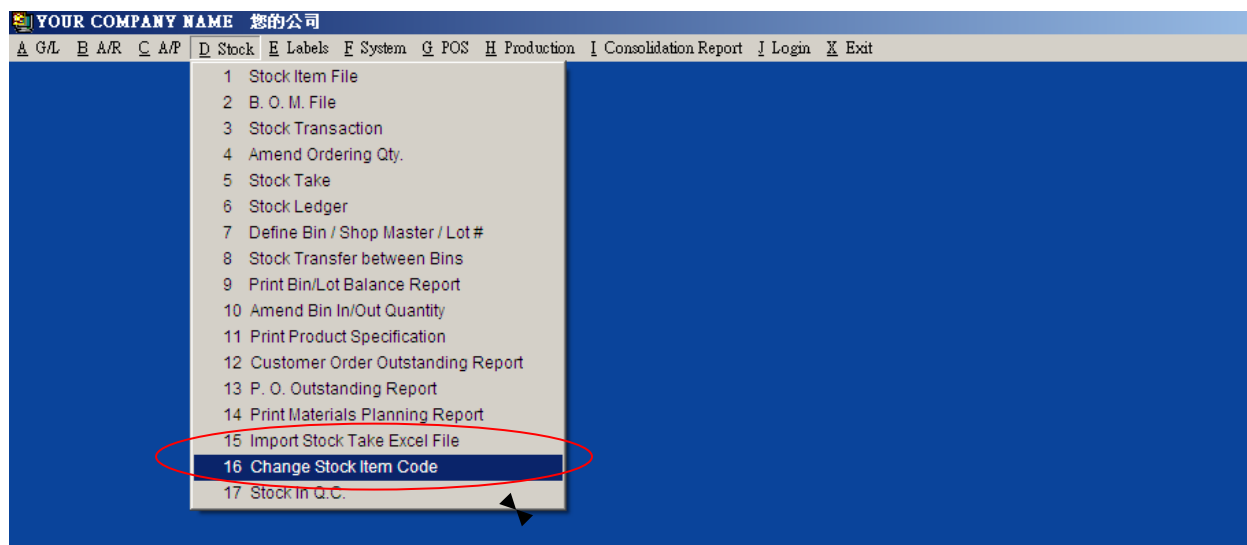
YOUR COMPANY NAME 您的公司

A G/L B A/R C A/P D Stock E Labels F System G POS H Production I Consolidation Report J Login X Exit

1 Stock Item File
2 B. O. M. File
3 Stock Transaction
4 Amend Ordering Qty.
5 Stock Take
6 Stock Ledger
7 Define Bin / Shop Master / Lot #
8 Stock Transfer between Bins
9 Print Bin/Lot Balance Report
10 Amend Bin In/Out Quantity
11 Print Product Specification
12 Customer Order Outstanding Report
13 P. O. Outstanding Report
14 Print Materials Planning Report
15 Import Stock Take Excel File
16 Change Stock Item Code
17 Stock In Q.C.